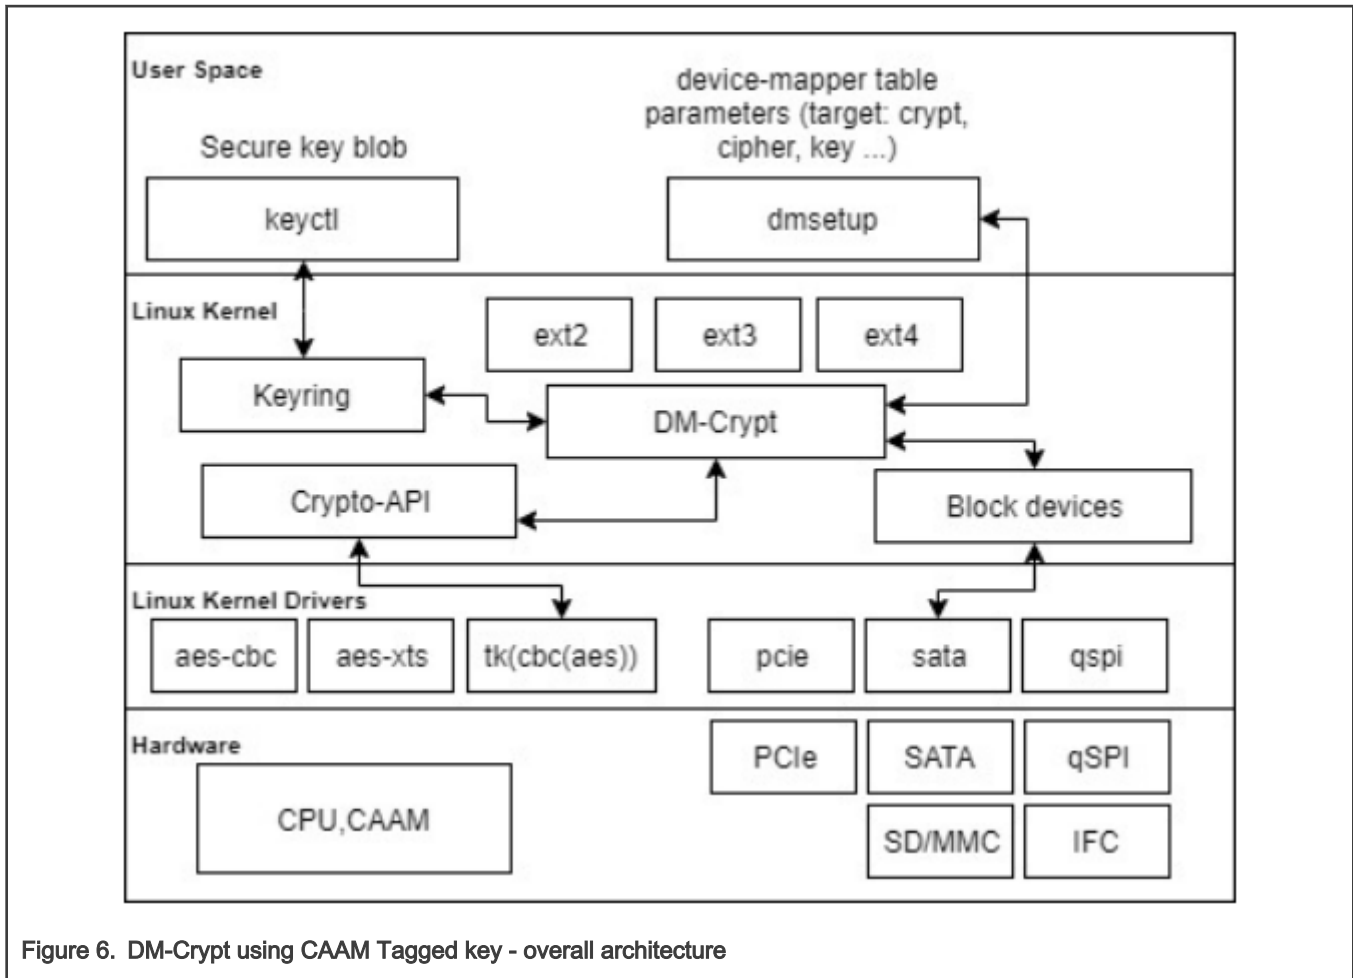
User Space

Secure key blob

device-mapper table parameters (target: crypt, cipher, key ...)

keyctl

dmsetup

Linux Kernel

ext2

ext3

ext4

Keyring

DM-Crypt

Crypto-API

Block devices

Linux Kernel Drivers

aes-cbc

aes-xts

tk(cbc(aes))

pcie

sata

qspi

Hardware

PCIe

SATA

qSPI

CPU,CAAM

SD/MMC

IFC

Figure 6. DM-Crypt using CAAM Tagged key - overall architecture